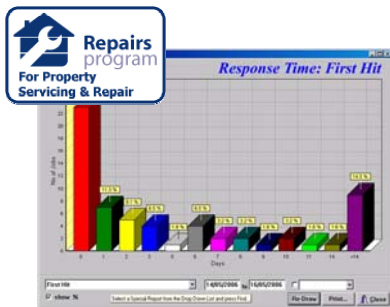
Repairs program
For Property Servicing & Repair

Response Time: First Hit

No. of Jobs

Days

0 1 2 3 4 5 6 7 8 9 10 11 12 >14

First Hit
show %
Select a Special Report from the Drop Down List and press Find.
14/05/2006 to 16/05/2006
Re-Draw
Print...
Close